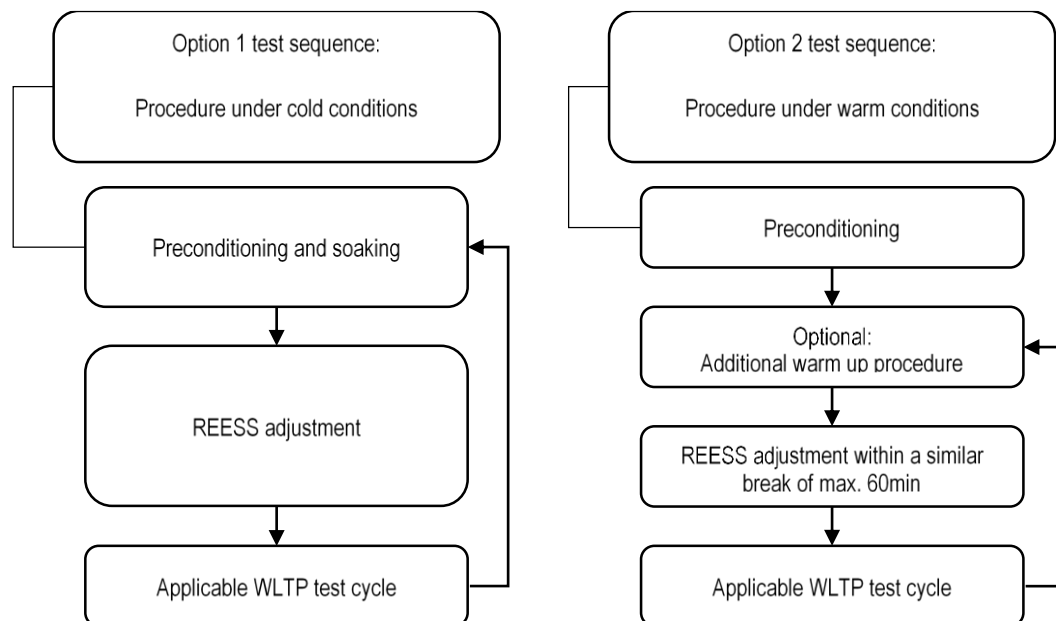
Option 1 test sequence:

Procedure under cold conditions

Preconditioning and soaking

REESS adjustment

Applicable WLTP test cycle

Option 2 test sequence:

Procedure under warm conditions

Preconditioning

Optional:
Additional warm up procedure

REESS adjustment within a similar break of max. 60min

Applicable WLTP test cycle